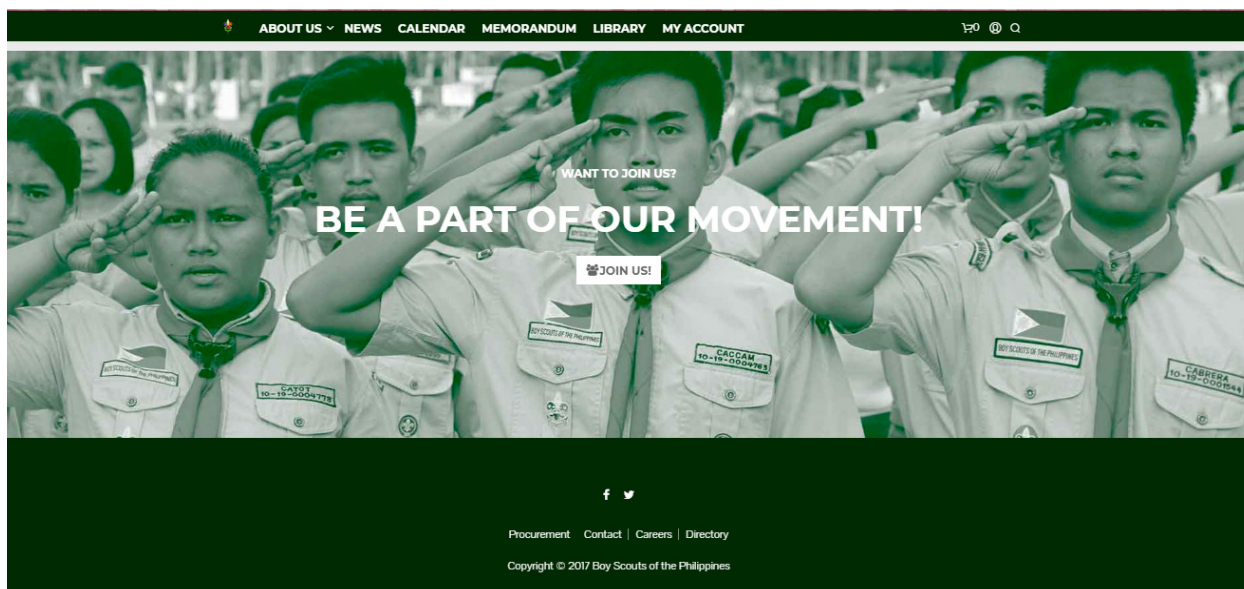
ABOUT US NEWS CALENDAR MEMORANDUM LIBRARY MY ACCOUNT

0

WANT TO JOIN US?

BE A PART OF OUR MOVEMENT!

JOIN US!

BOY SCOUTS OF THE PHILIPPINES
CATOT 10-19-0004775

BOY SCOUTS OF THE PHILIPPINES

CACCAM 10-19-0004763

BOY SCOUTS OF THE PHILIPPINES
CABRERA 10-19-0001544

Procurement | Contact | Careers | Directory

Copyright © 2017 Boy Scouts of the Philippines